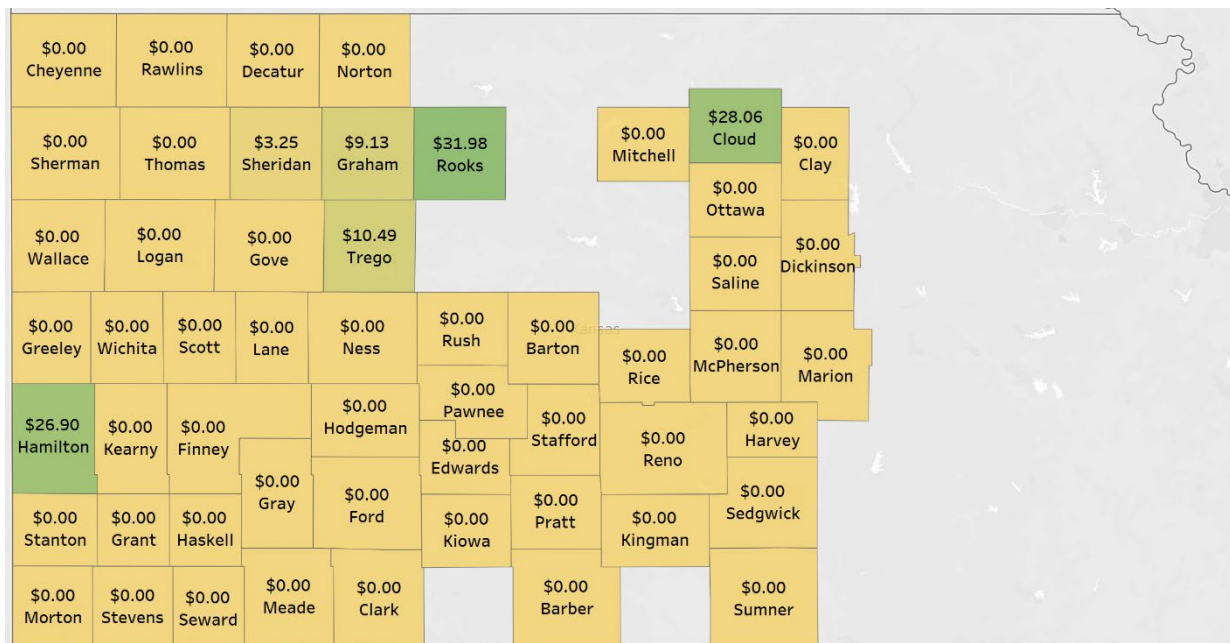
$0.00
Cheyenne

$0.00
Rawlins

$0.00
Decatur

$0.00
Norton

$0.00
Sherman

$0.00
Thomas

$3.25
Sheridan

$9.13
Graham

$31.98
Rooks

$0.00
Mitchell

$28.06
Cloud

$0.00
Clay

$0.00
Ottawa

$0.00
Wallace

$0.00
Logan

$0.00
Gove

$10.49
Trego

$0.00
Saline

$0.00
Dickinson

$0.00
Greeley

$0.00
Wichita

$0.00
Scott

$0.00
Lane

$0.00
Ness

$0.00
Rush

$0.00
Barton

$0.00
Rice

$0.00
McPherson

$0.00
Marion

$0.00
Pawnee

$26.90
Hamilton

$0.00
Kearny

$0.00
Finney

$0.00
Hodgeman

$0.00
Edwards

$0.00
Stafford

$0.00
Reno

$0.00
Harvey

$0.00
Gray

$0.00
Ford

$0.00
Pratt

$0.00
Sedgwick

$0.00
Stanton

$0.00
Grant

$0.00
Haskell

$0.00
Kiowa

$0.00
Kingman

$0.00
Morton

$0.00
Stevens

$0.00
Seward

$0.00
Meade

$0.00
Clark

$0.00
Barber

$0.00
Sumner